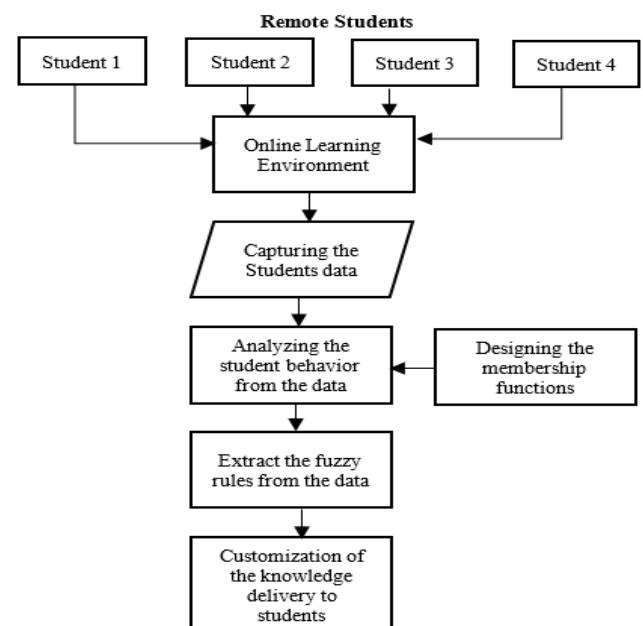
Remote Students

Student 1

Student 2

Student 3

Student 4

Online Learning Environment

Capturing the Students data

Analyzing the student behavior from the data

Designing the membership functions

Extract the fuzzy rules from the data

Customization of the knowledge delivery to students